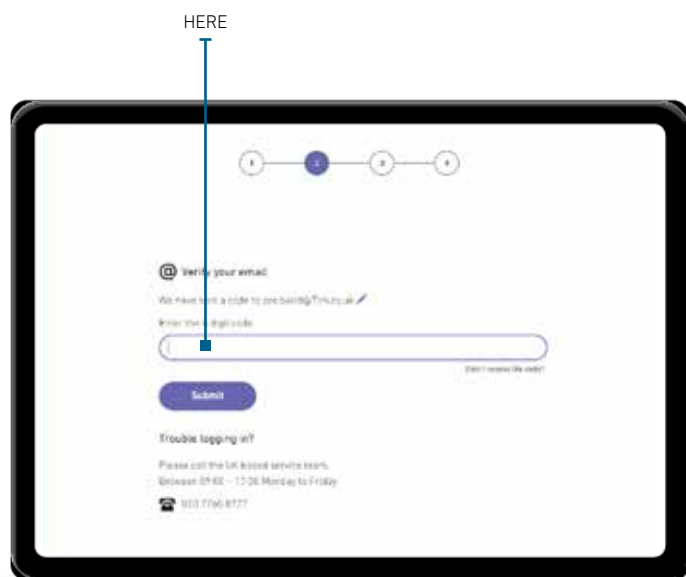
HERE

1 2 3 4

@ Verify your email

We have sent a code to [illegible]@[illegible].co.uk

Enter the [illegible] digit code

Didn't receive the code?

Submit

Trouble logging in?

Please call the UK based service team.
Between 09:00 – 17:00 Monday to Friday

020 7760 8777